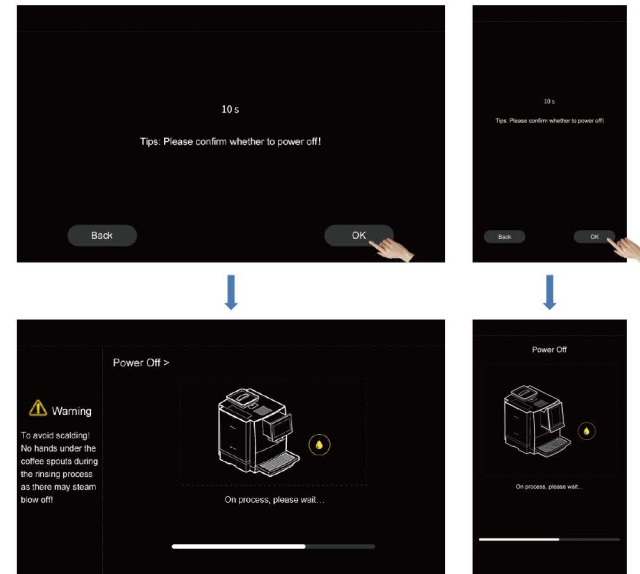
10 s

Tips: Please confirm whether to power off!

Back

OK

10 s

Tips: Please confirm whether to power off!

Back

OK

Power Off >

Warning

To avoid scalding! No hands under the coffee spouts during the rinsing process as there may steam blow off!

On process, please wait...

Power Off

On process, please wait...